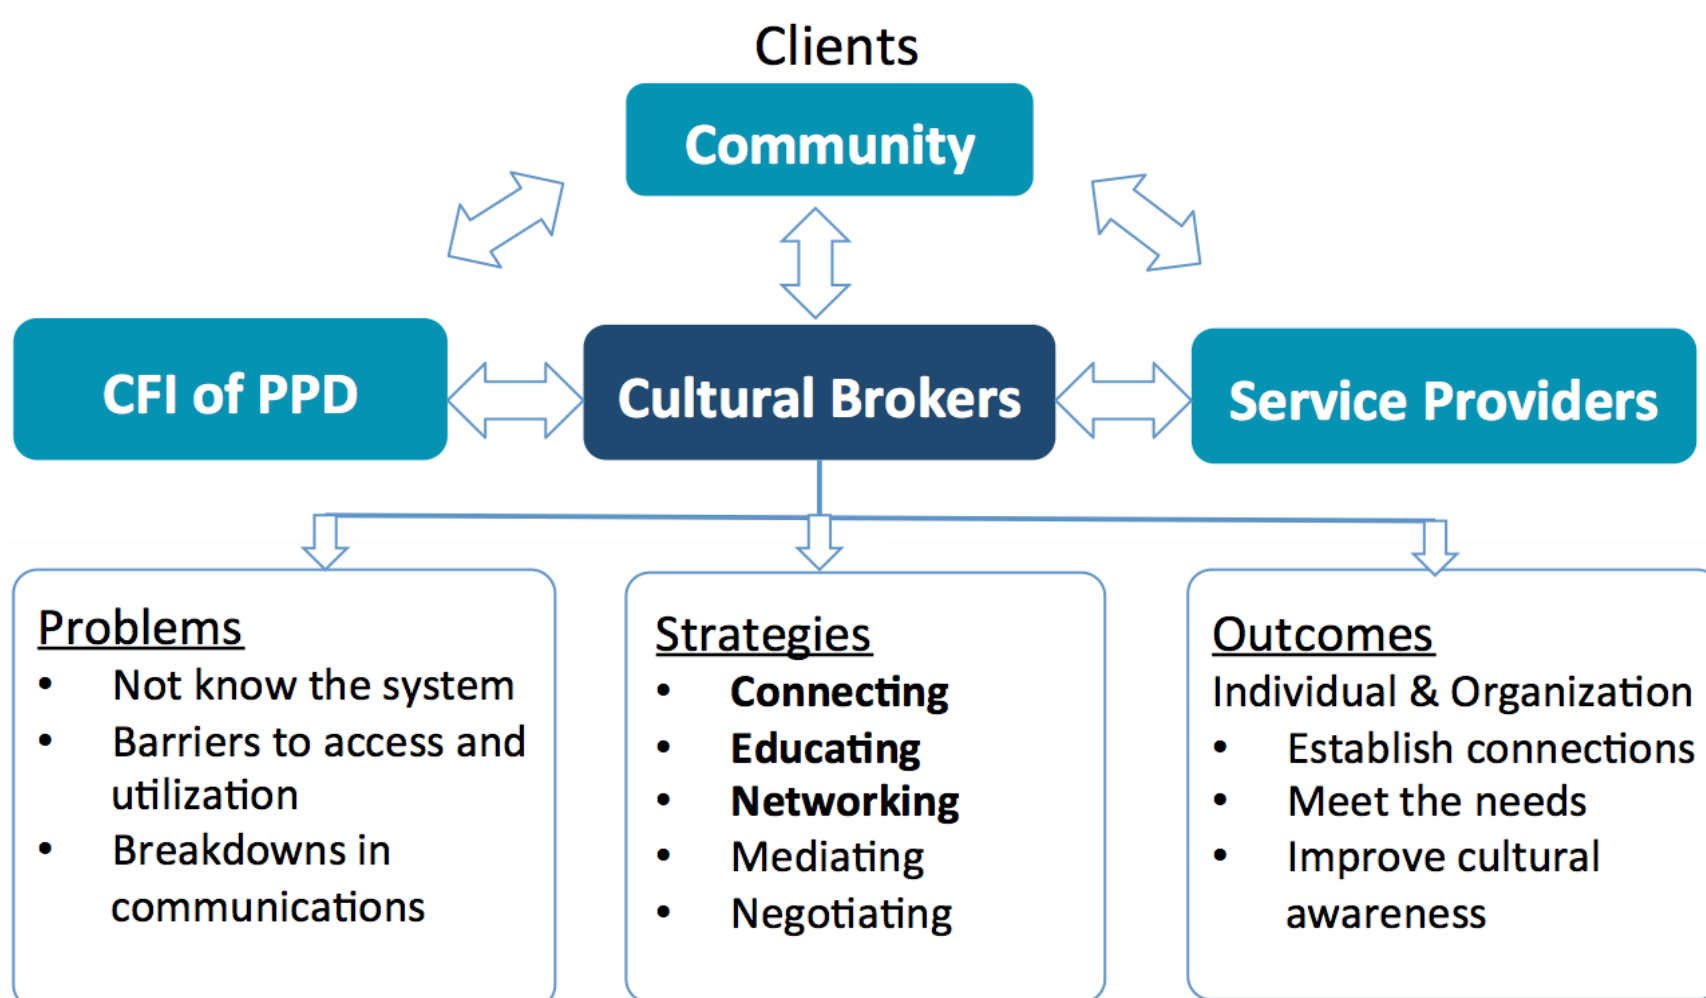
Clients

Community

CFI of PPD

Cultural Brokers

Service Providers

Problems
- Not know the system
- Barriers to access and utilization
- Breakdowns in communications

Strategies
- **Connecting**
- **Educating**
- **Networking**
- Mediating
- Negotiating

Outcomes
Individual & Organization
- Establish connections
- Meet the needs
- Improve cultural awareness